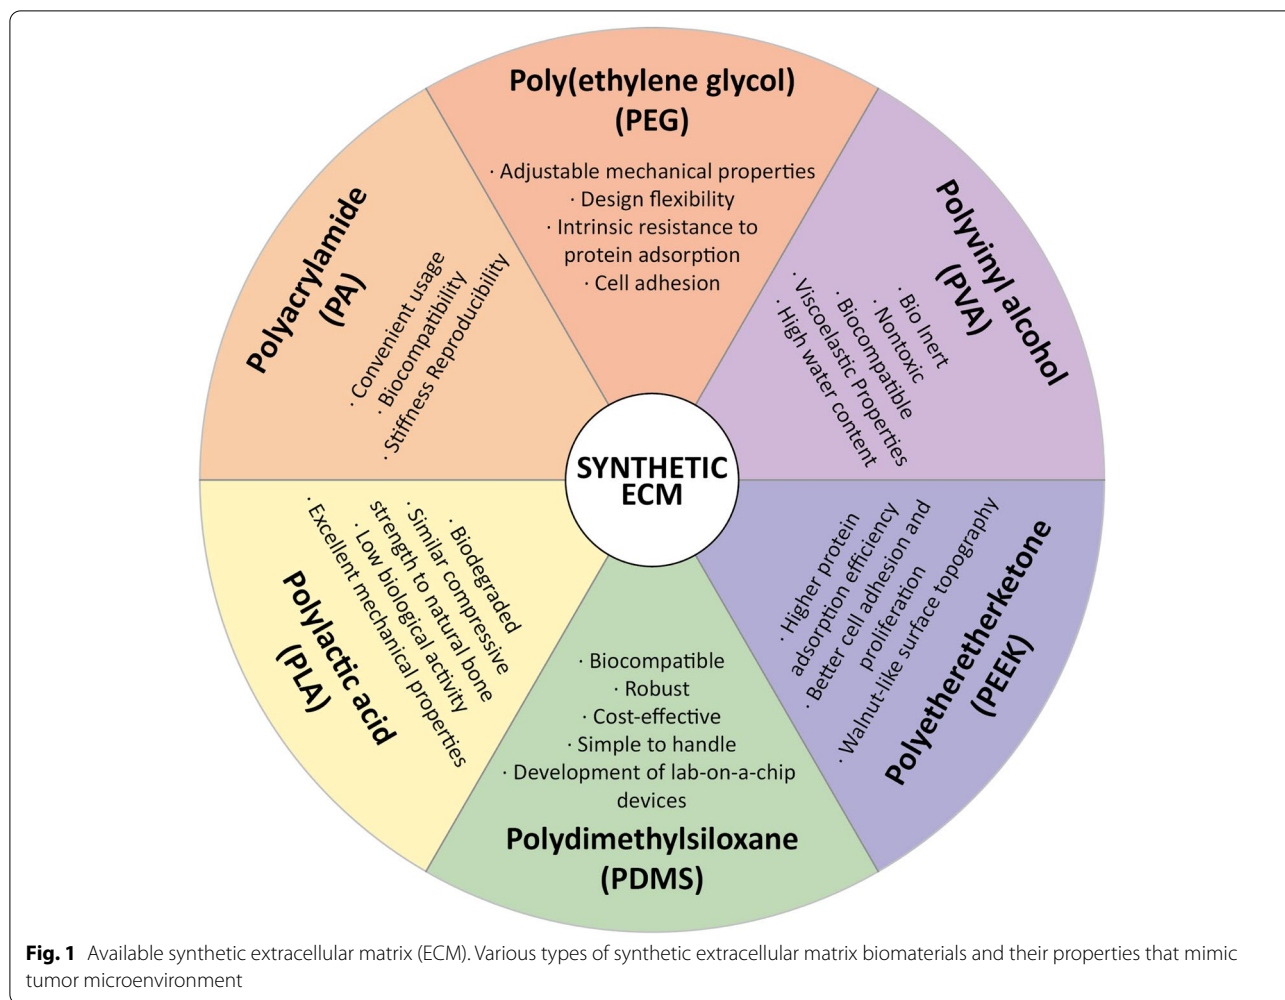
Poly(ethylene glycol) (PEG)

· Adjustable mechanical properties
· Design flexibility
· Intrinsic resistance to protein adsorption
· Cell adhesion

Polyvinyl alcohol (PVA)

· Bio Inert
· Nontoxic
· Biocompatible
· Viscoelastic Properties
· High water content

Polyetheretherketone (PEEK)

· Higher protein adsorption efficiency
· Better cell adhesion and proliferation
· Walnut-like surface topography

Polydimethylsiloxane (PDMS)

· Biocompatible
· Robust
· Cost-effective
· Simple to handle
· Development of lab-on-a-chip devices

Polylactic acid (PLA)

· Biodegraded
· Similar compressive strength to natural bone
· Low biological activity
· Excellent mechanical properties

Polyacrylamide (PA)

· Convenient usage
· Biocompatibility
· Stiffness Reproducibility

SYNTHETIC ECM

**Fig. 1** Available synthetic extracellular matrix (ECM). Various types of synthetic extracellular matrix biomaterials and their properties that mimic tumor microenvironment